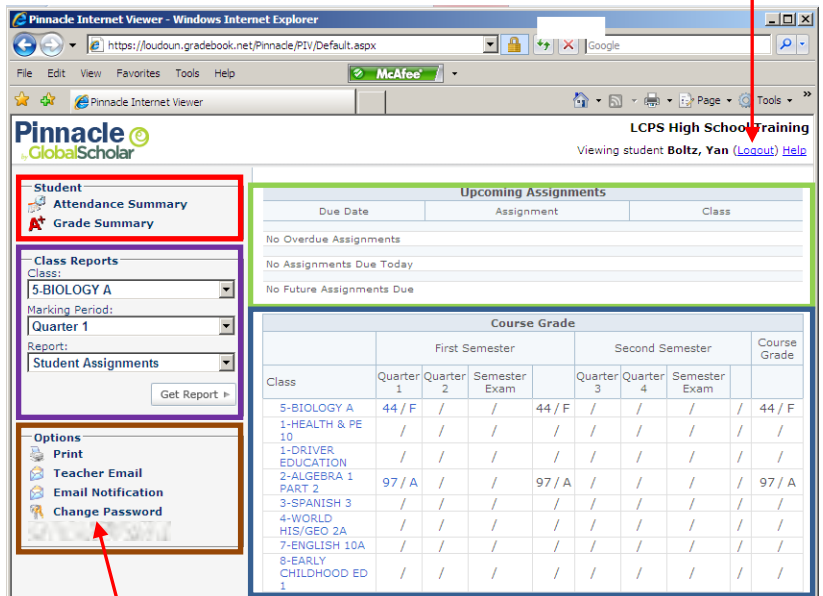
Pinnacle Internet Viewer - Windows Internet Explorer

https://loudoun.gradebook.net/Pinnacle/PIV/Default.aspx

Google

File Edit View Favorites Tools Help

McAfee

Pinnacle Internet Viewer

Page Tools

Pinnacle by GlobalScholar

LCPS High School Training

Viewing student Boltz, Yan (Logout) Help

Student
Attendance Summary
Grade Summary

Class Reports
Class:
5-BIOLOGY A
Marking Period:
Quarter 1
Report:
Student Assignments
Get Report

Options
Print
Teacher Email
Email Notification
Change Password

Upcoming Assignments

| Due Date | Assignment | Class |
|---|---|---|
| No Overdue Assignments | | |
| No Assignments Due Today | | |
| No Future Assignments Due | | |

Course Grade

| Class | First Semester Quarter 1 | Quarter 2 | Semester Exam | | Second Semester Quarter 3 | Quarter 4 | Semester Exam | | Course Grade |
|---|---|---|---|---|---|---|---|---|---|
| 5-BIOLOGY A | 44 / F | / | / | 44 / F | / | / | / | / | 44 / F |
| 1-HEALTH & PE 10 | / | / | / | / | / | / | / | / | / |
| 1-DRIVER EDUCATION | / | / | / | / | / | / | / | / | / |
| 2-ALGEBRA 1 PART 2 | 97 / A | / | / | 97 / A | / | / | / | / | 97 / A |
| 3-SPANISH 3 | / | / | / | / | / | / | / | / | / |
| 4-WORLD HIS/GEO 2A | / | / | / | / | / | / | / | / | / |
| 7-ENGLISH 10A | / | / | / | / | / | / | / | / | / |
| 8-EARLY CHILDHOOD ED 1 | / | / | / | / | / | / | / | / | / |